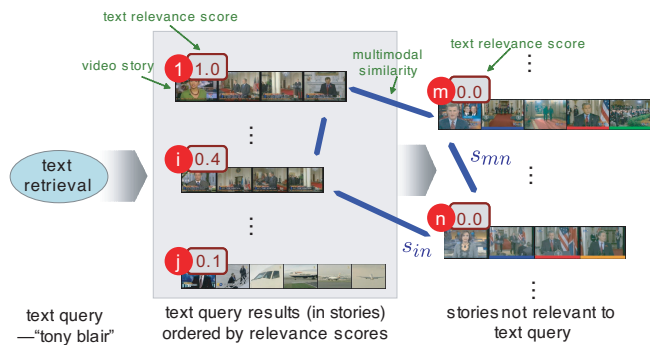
text relevance score

video story

1 1.0

multimodal similarity

text relevance score

m 0.0

text retrieval

i 0.4

$s_{mn}$

n 0.0

$s_{in}$

j 0.1

text query —"tony blair"

text query results (in stories) ordered by relevance scores

stories not relevant to text query